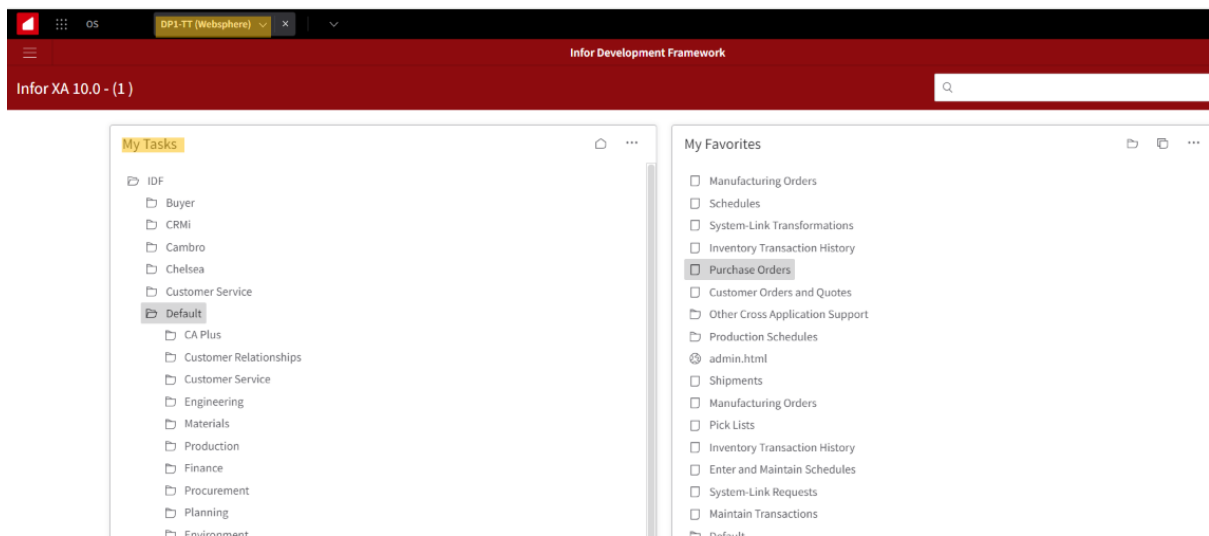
OS DP1-TT (Websphere)

Infor Development Framework

Infor XA 10.0 - (1)

My Tasks

IDF
Buyer
CRMi
Cambro
Chelsea
Customer Service
Default
CA Plus
Customer Relationships
Customer Service
Engineering
Materials
Production
Finance
Procurement
Planning
Environment

My Favorites

Manufacturing Orders
Schedules
System-Link Transformations
Inventory Transaction History
Purchase Orders
Customer Orders and Quotes
Other Cross Application Support
Production Schedules
admin.html
Shipments
Manufacturing Orders
Pick Lists
Inventory Transaction History
Enter and Maintain Schedules
System-Link Requests
Maintain Transactions
Default